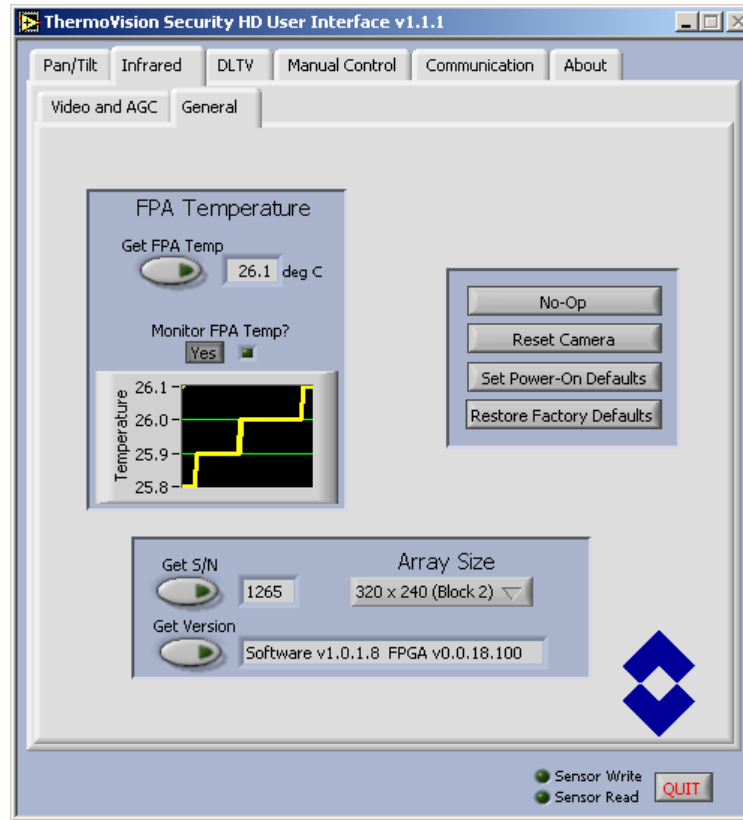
ThermoVision Security HD User Interface v1.1.1

Pan/Tilt | Infrared | DLTV | Manual Control | Communication | About

Video and AGC | General

FPA Temperature

Get FPA Temp

26.1 deg C

Monitor FPA Temp?

Yes

Temperature

26.1
26.0
25.9
25.8

No-Op

Reset Camera

Set Power-On Defaults

Restore Factory Defaults

Get S/N

1265

Array Size

320 x 240 (Block 2)

Get Version

Software v1.0.1.8 FPGA v0.0.18.100

Sensor Write

Sensor Read

QUIT